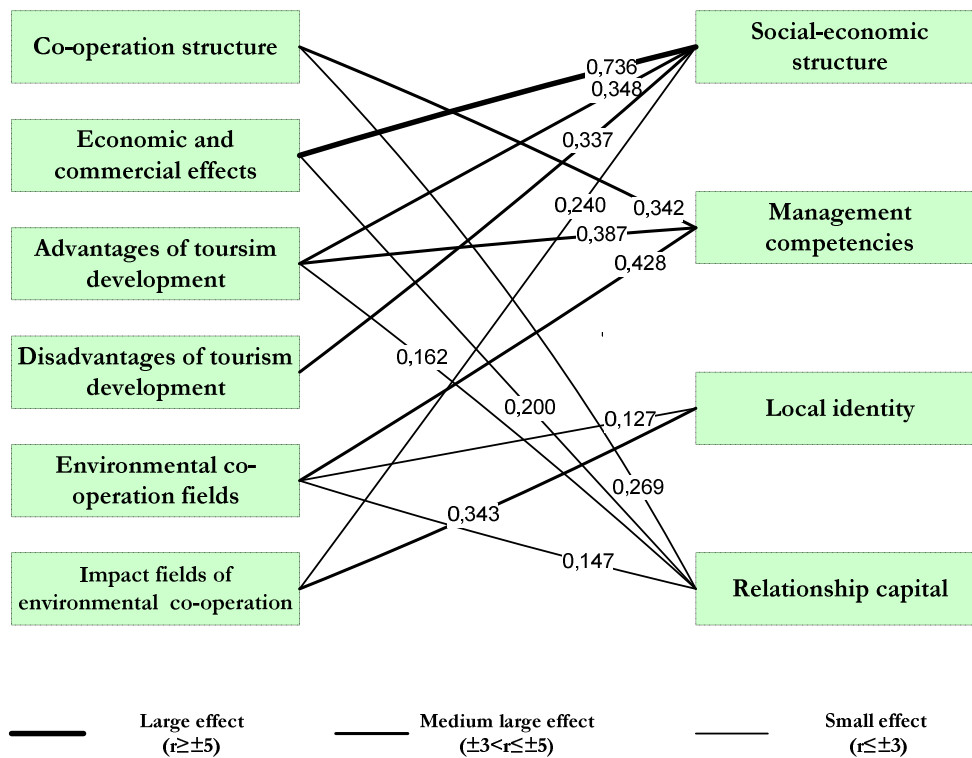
Co-operation structure

Economic and commercial effects

Advantages of toursim development

Disadvantages of tourism development

Environmental co-operation fields

Impact fields of environmental co-operation

Social-economic structure

Management competencies

Local identity

Relationship capital

0,736

0,348

0,337

0,240

0,342

0,387

0,428

0,162

0,200

0,127

0,269

0,343

0,147

Large effect ($r \geq \pm 5$)

Medium large effect ($\pm 3 < r \leq \pm 5$)

Small effect ($r \leq \pm 3$)